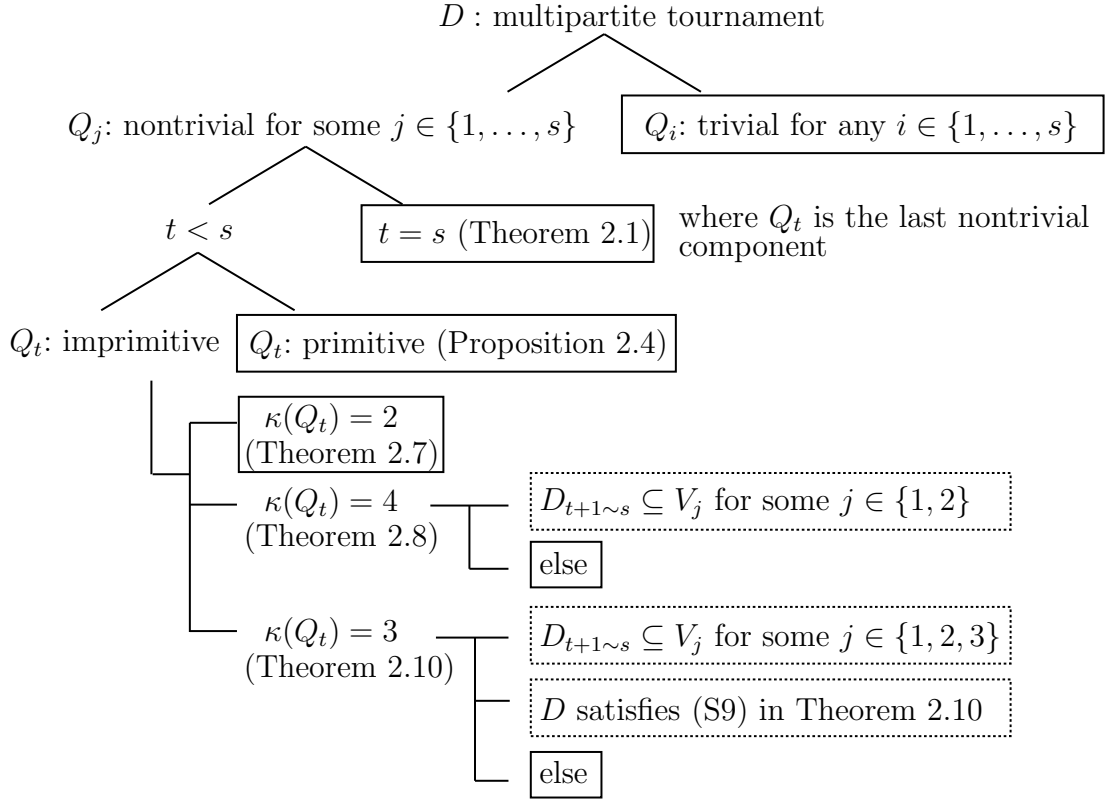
$D$ : multipartite tournament

$Q_j$: nontrivial for some $j \in \{1, \ldots, s\}$

$Q_i$: trivial for any $i \in \{1, \ldots, s\}$

$t < s$

$t = s$ (Theorem 2.1)

where $Q_t$ is the last nontrivial component

$Q_t$: imprimitive

$Q_t$: primitive (Proposition 2.4)

$\kappa(Q_t) = 2$ (Theorem 2.7)

$\kappa(Q_t) = 4$ (Theorem 2.8)

$D_{t+1\sim s} \subseteq V_j$ for some $j \in \{1, 2\}$

else

$\kappa(Q_t) = 3$ (Theorem 2.10)

$D_{t+1\sim s} \subseteq V_j$ for some $j \in \{1, 2, 3\}$

$D$ satisfies (S9) in Theorem 2.10

else